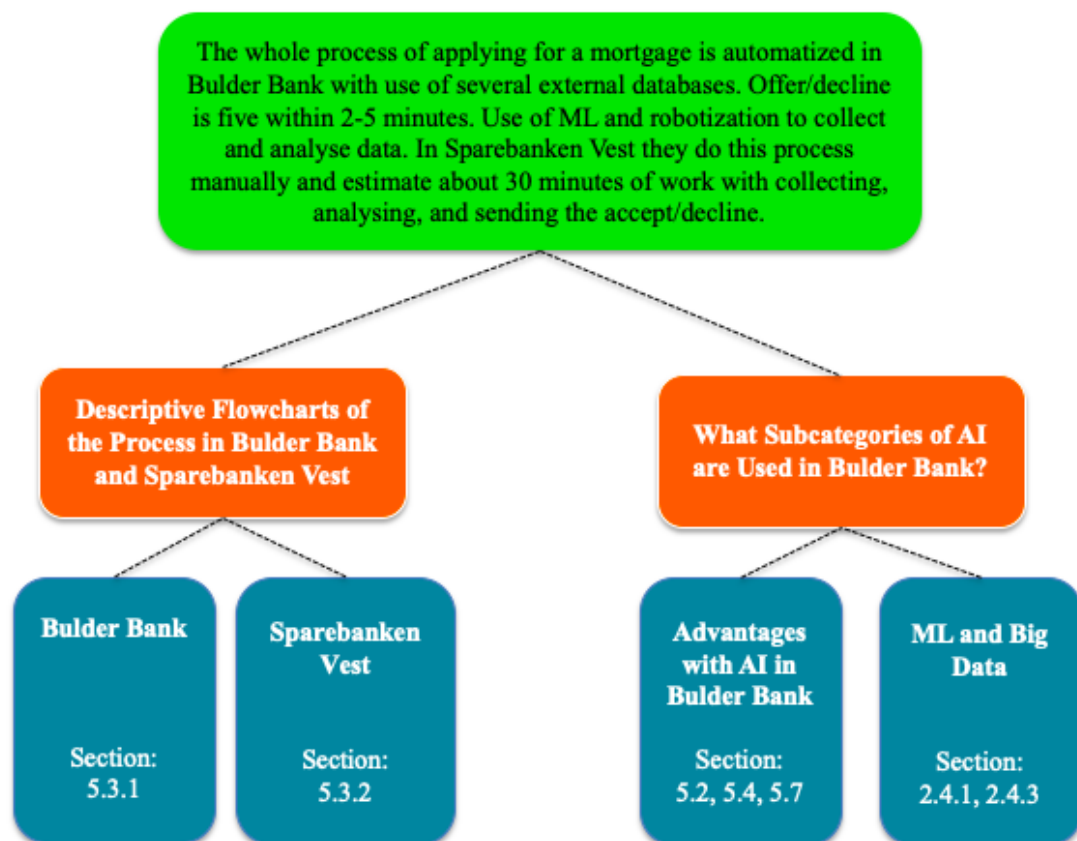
The whole process of applying for a mortgage is automatized in Bulder Bank with use of several external databases. Offer/decline is five within 2-5 minutes. Use of ML and robotization to collect and analyse data. In Sparebanken Vest they do this process manually and estimate about 30 minutes of work with collecting, analysing, and sending the accept/decline.

Descriptive Flowcharts of the Process in Bulder Bank and Sparebanken Vest

What Subcategories of AI are Used in Bulder Bank?

Bulder Bank

Section: 5.3.1

Sparebanken Vest

Section: 5.3.2

Advantages with AI in Bulder Bank

Section: 5.2, 5.4, 5.7

ML and Big Data

Section: 2.4.1, 2.4.3